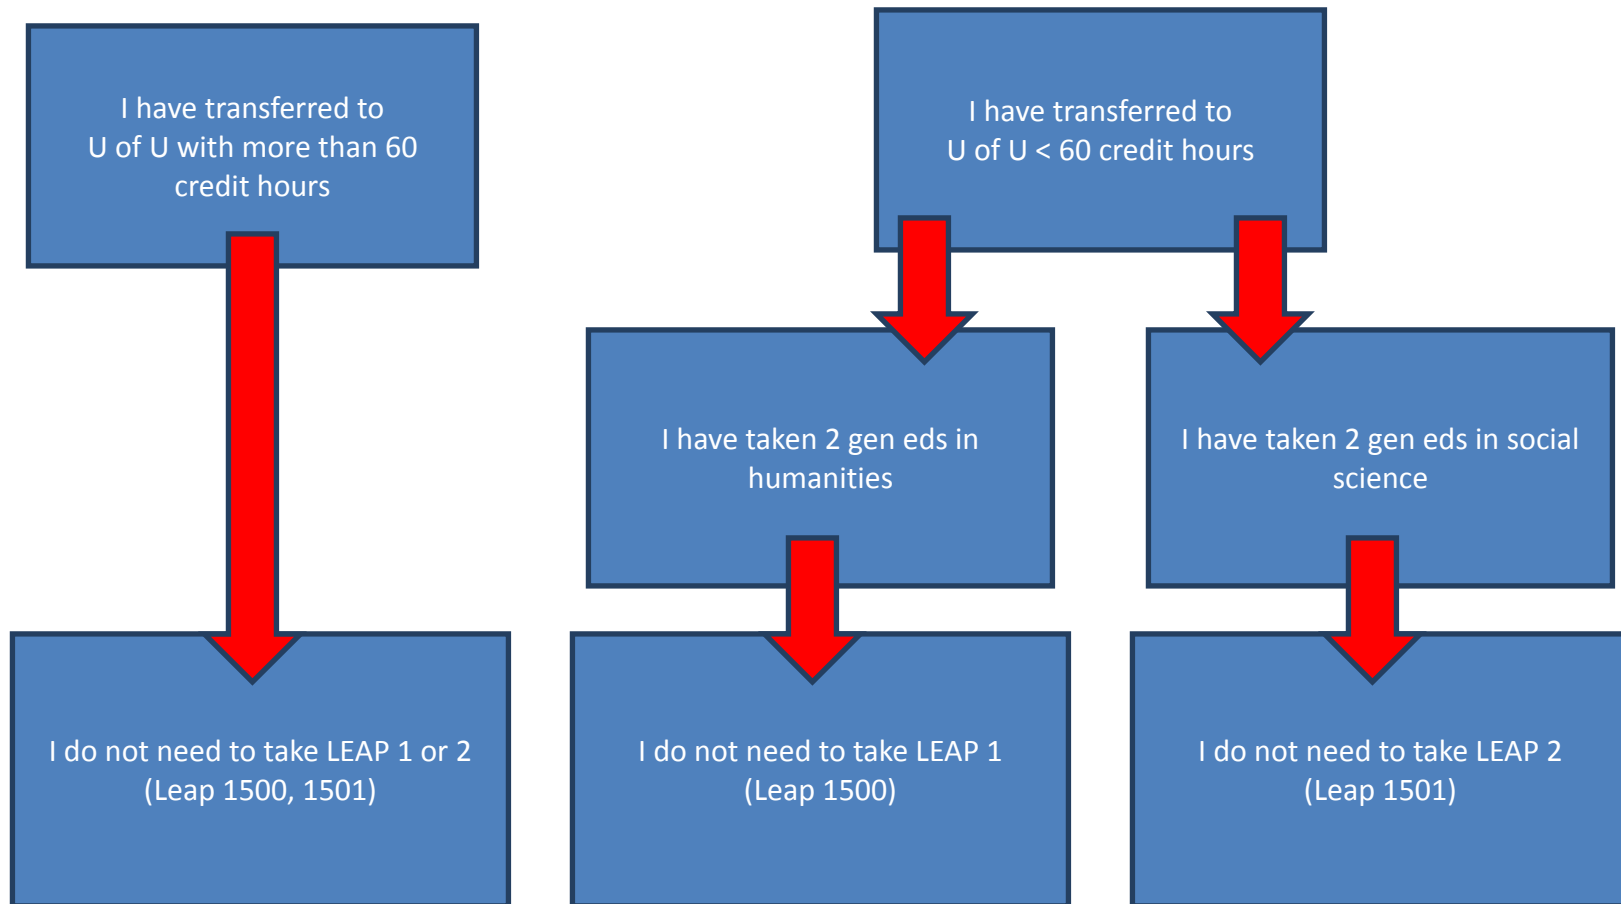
I have transferred to U of U with more than 60 credit hours

I do not need to take LEAP 1 or 2 (Leap 1500, 1501)

I have transferred to U of U < 60 credit hours

I have taken 2 gen eds in humanities

I do not need to take LEAP 1 (Leap 1500)

I have taken 2 gen eds in social science

I do not need to take LEAP 2 (Leap 1501)